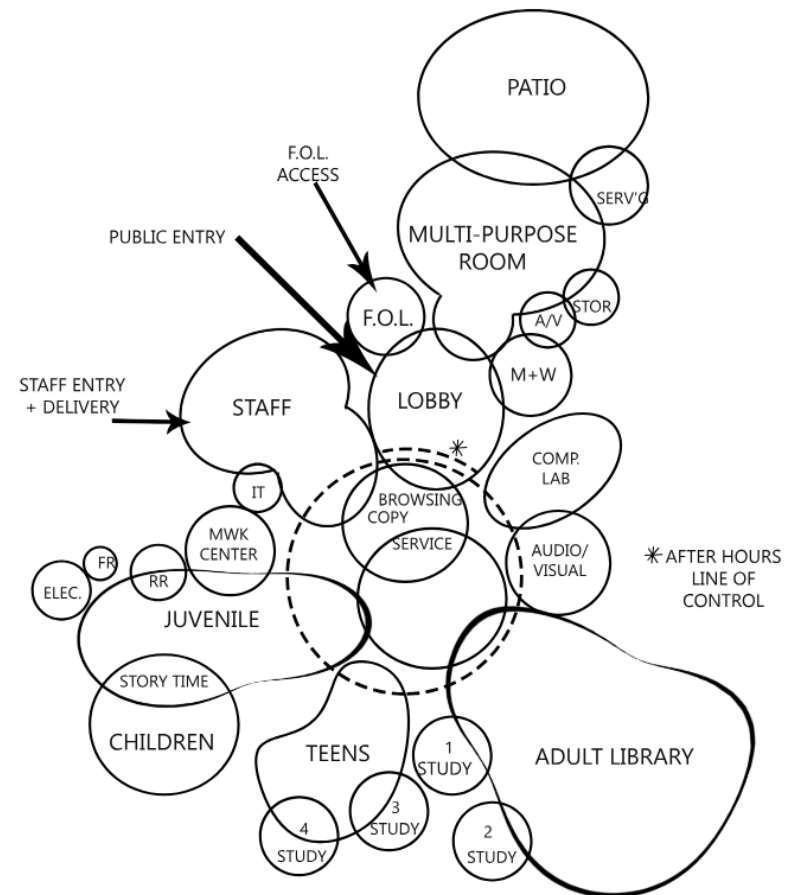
PATIO

F.O.L.
ACCESS

SERV'G

PUBLIC ENTRY

MULTI-PURPOSE
ROOM

F.O.L.

A/V

STOR

STAFF ENTRY
+ DELIVERY

STAFF

LOBBY

M+W

COMP.
LAB

IT

BROWSING
COPY

SERVICE

MWK
CENTER

AUDIO/
VISUAL

✳ AFTER HOURS
LINE OF
CONTROL

FR

RR

ELEC.

JUVENILE

STORY TIME

CHILDREN

TEENS

1
STUDY

ADULT LIBRARY

4
STUDY

3
STUDY

2
STUDY